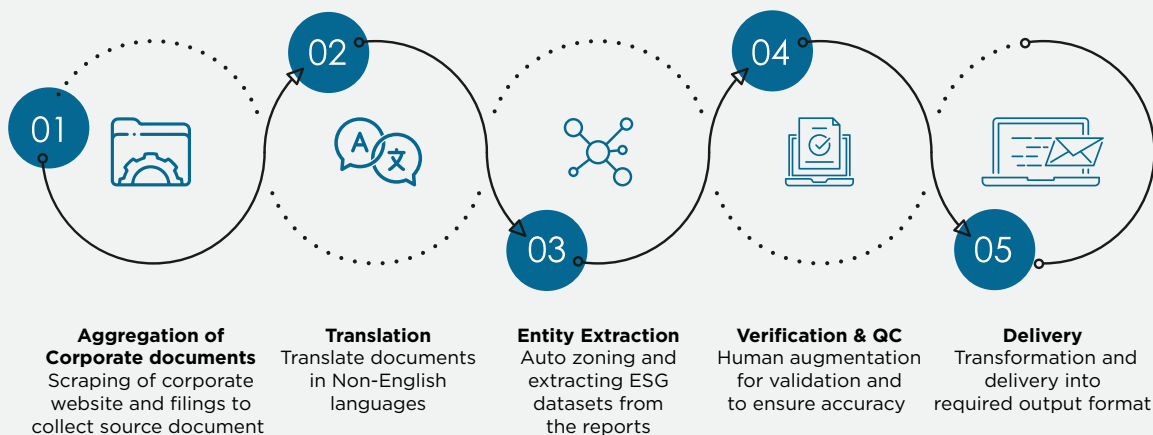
01

02

03

04

05

Aggregation of Corporate documents
Scraping of corporate website and filings to collect source document

Translation
Translate documents in Non-English languages

Entity Extraction
Auto zoning and extracting ESG datasets from the reports

Verification & QC
Human augmentation for validation and to ensure accuracy

Delivery
Transformation and delivery into required output format